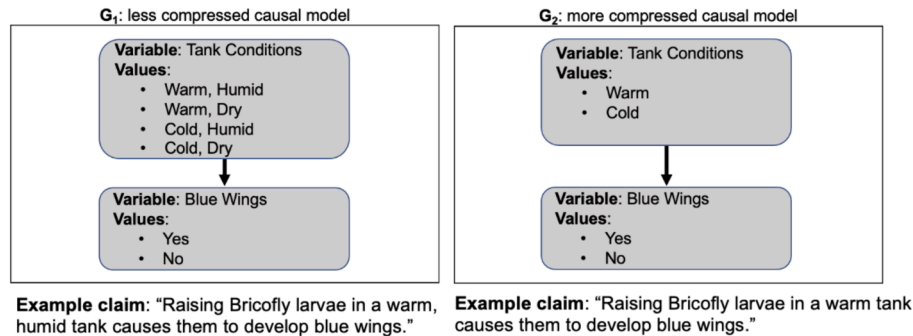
$G_1$: less compressed causal model

Variable: Tank Conditions
Values:
• Warm, Humid
• Warm, Dry
• Cold, Humid
• Cold, Dry

Variable: Blue Wings
Values:
• Yes
• No

Example claim: "Raising Bricofly larvae in a warm, humid tank causes them to develop blue wings."

$G_2$: more compressed causal model

Variable: Tank Conditions
Values:
• Warm
• Cold

Variable: Blue Wings
Values:
• Yes
• No

Example claim: "Raising Bricofly larvae in a warm tank causes them to develop blue wings."